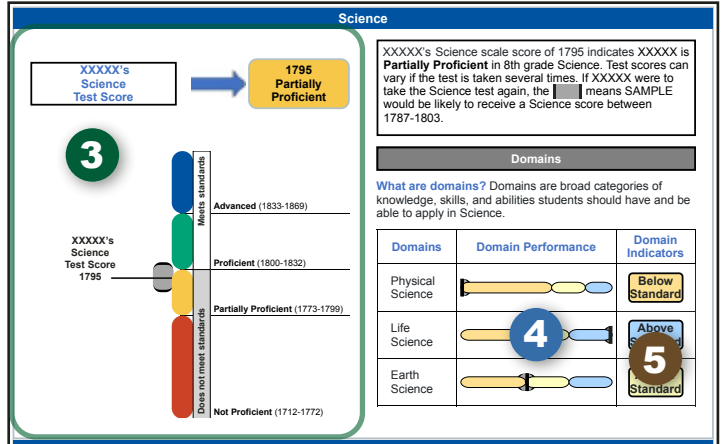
Science

XXXXX's Science Test Score

1795 Partially Proficient

3

Meets standards

Does not meet standards

Advanced (1833-1869)

Proficient (1800-1832)

XXXXX's Science Test Score 1795

Partially Proficient (1773-1799)

Not Proficient (1712-1772)

XXXXX's Science scale score of 1795 indicates XXXXX is **Partially Proficient** in 8th grade Science. Test scores can vary if the test is taken several times. If XXXXX were to take the Science test again, the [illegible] means SAMPLE would be likely to receive a Science score between 1787-1803.

Domains

**What are domains?** Domains are broad categories of knowledge, skills, and abilities students should have and be able to apply in Science.

| Domains | Domain Performance | Domain Indicators |
|---|---|---|
| Physical Science | | Below Standard |
| Life Science | 4 | Above S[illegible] |
| Earth Science | | 5 Standard |